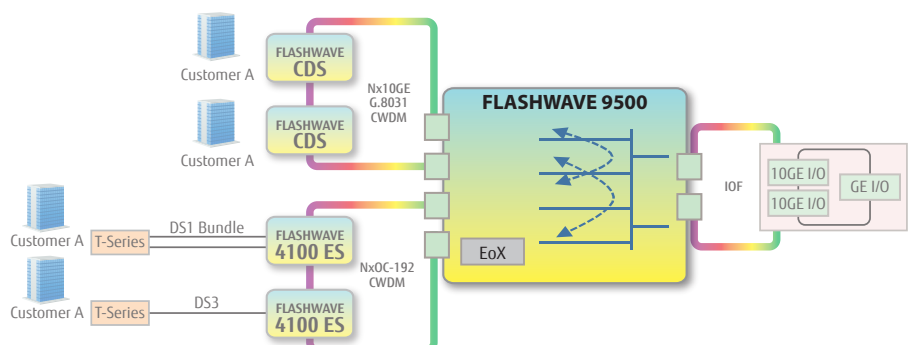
Customer A

FLASHWAVE CDS

Customer A

FLASHWAVE CDS

Nx10GE
G.8031
CWDM

FLASHWAVE 9500

EoX

IOF

10GE I/O

10GE I/O

GE I/O

Customer A

T-Series

DS1 Bundle

FLASHWAVE 4100 ES

NxOC-192
CWDM

Customer A

T-Series

DS3

FLASHWAVE 4100 ES